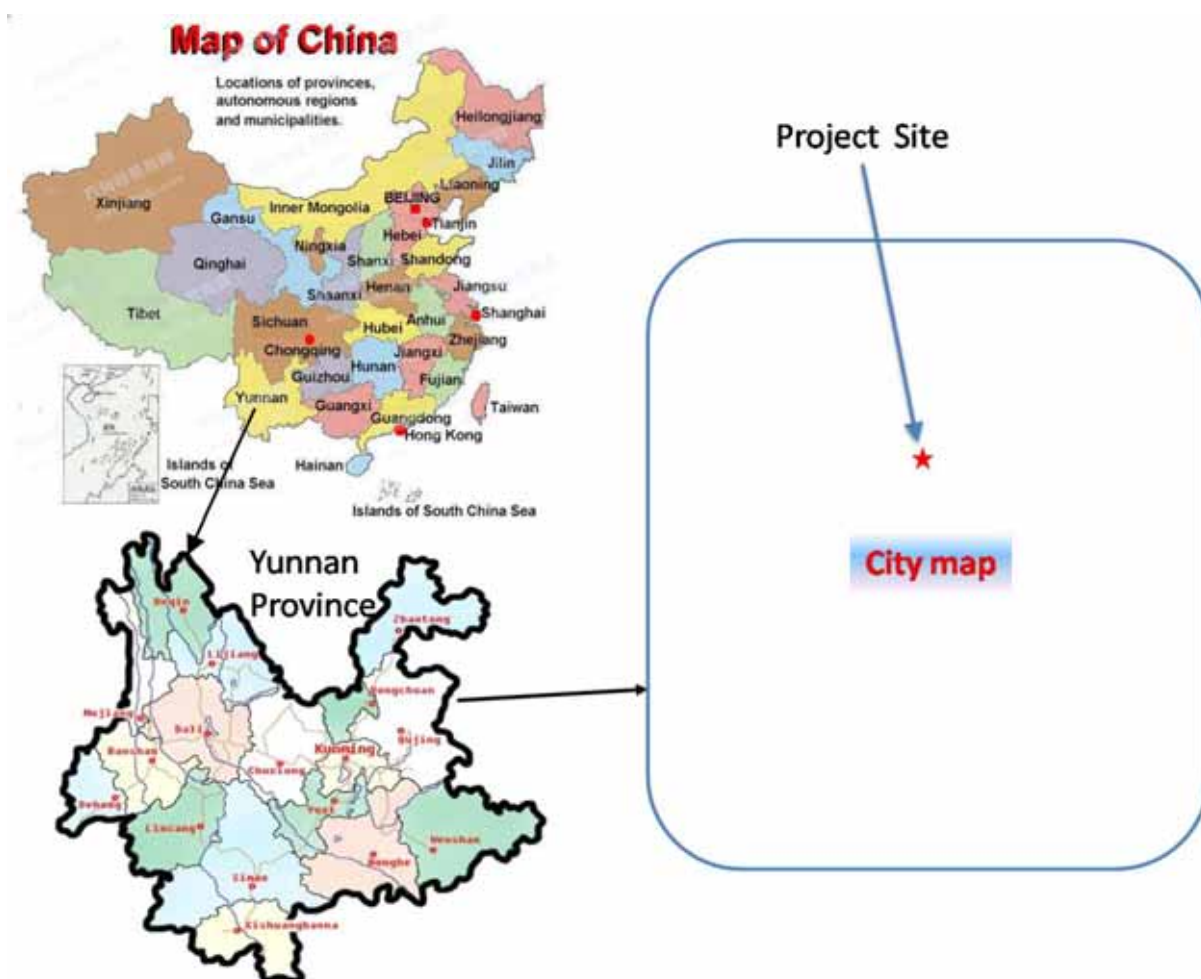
Map of China

Locations of provinces, autonomous regions and municipalities.

Heilongjiang
Jilin
Liaoning
Xinjiang
Gansu
Inner Mongolia
BEIJING
Tianjin
Hebei
Ningxia
Qinghai
Shanxi
Shandong
Tibet
Shaanxi
Henan
Jiangsu
Sichuan
Hubei
Anhui
Shanghai
Chongqing
Zhejiang
Jiangxi
Guizhou
Hunan
Fujian
Yunnan
Guangxi
Guangdong
Taiwan
Hong Kong
Hainan
Islands of South China Sea
Islands of South China Sea

Project Site

City map

Yunnan Province

Deqin
Zhaotong
Lijiang
Dongchuan
Nujiang
Dali
Qujing
Baoshan
Kunming
Chuxiong
Dehong
Yuxi
Lincang
Wenshan
Honghe
Simao
Xishuangbanna